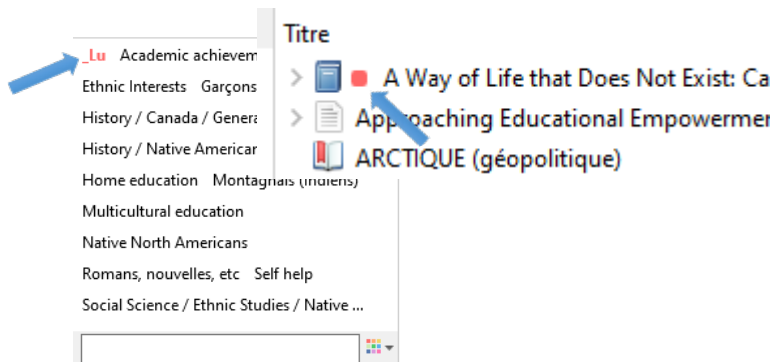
_Lu Academic achievem
Ethnic Interests Garçons
History / Canada / Genera
History / Native American
Home education Montagnais (Indiens)
Multicultural education
Native North Americans
Romans, nouvelles, etc Self help
Social Science / Ethnic Studies / Native ...

Titre
A Way of Life that Does Not Exist: Ca
Approaching Educational Empowermer
ARCTIQUE (géopolitique)